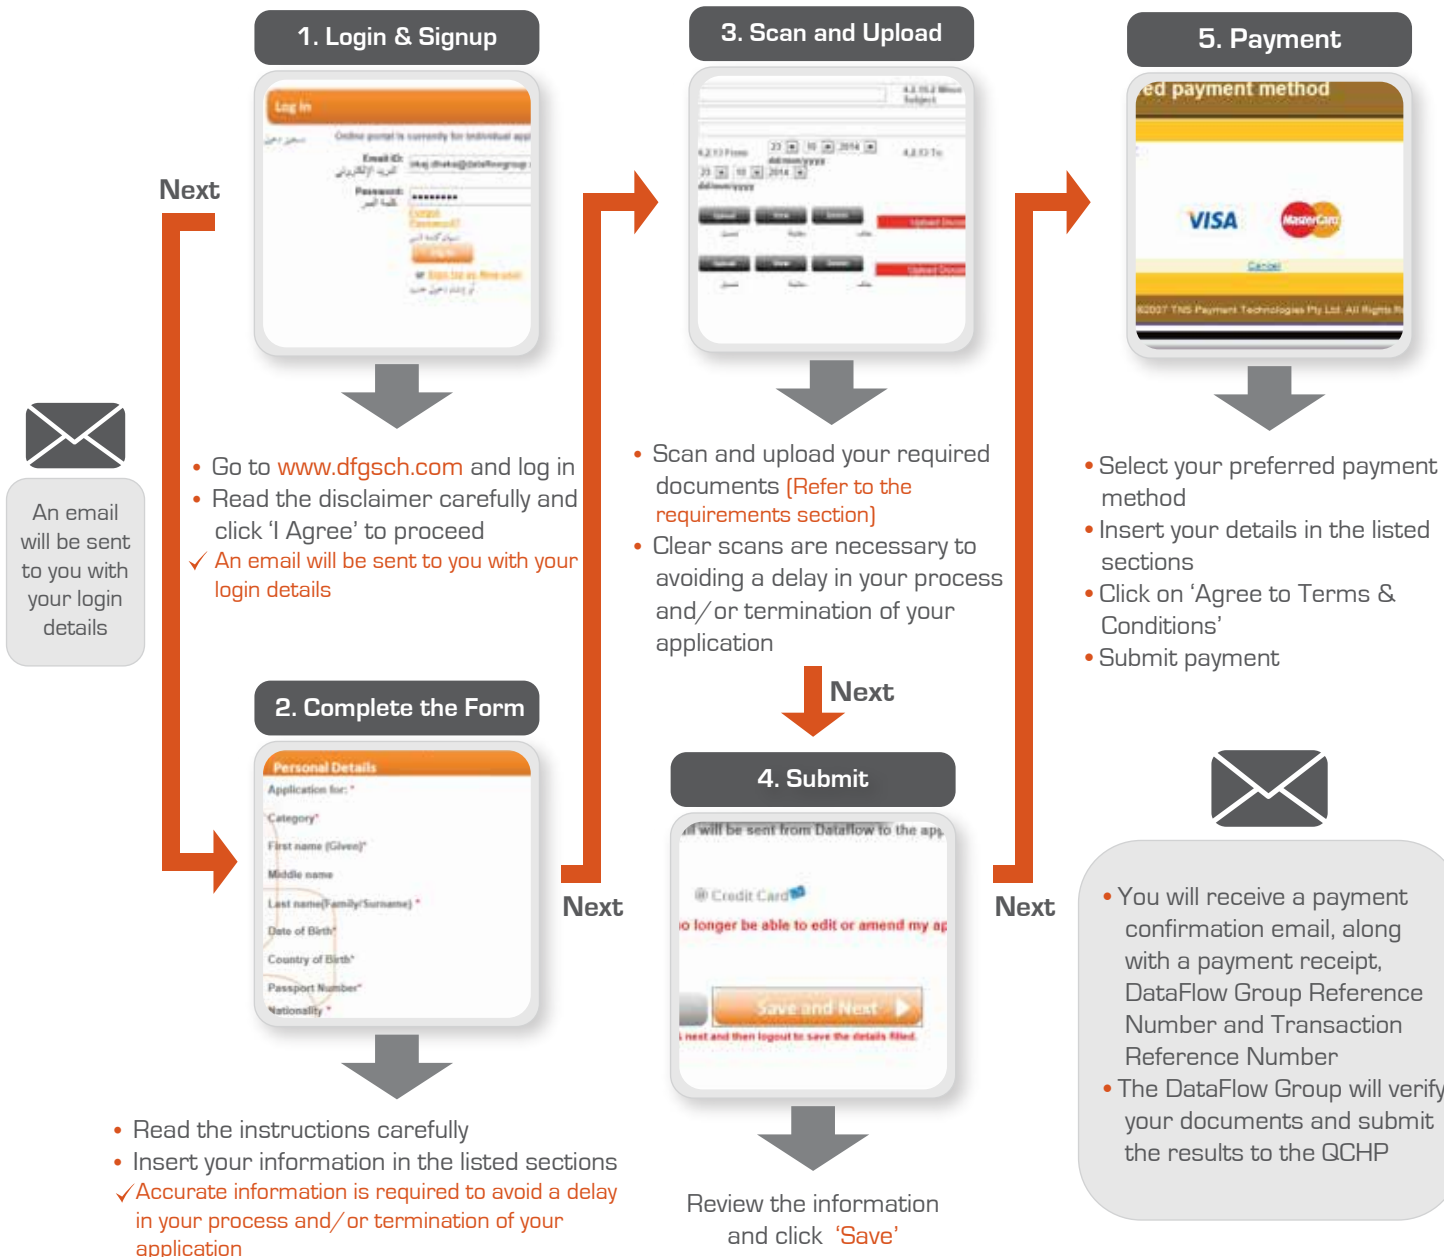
1. Login & Signup

Log in

Online portal is currently for individual app

Email ID:

Password:

Forgot Password?

Sign up as New user

Next

An email will be sent to you with your login details

• Go to www.dfgsch.com and log in
• Read the disclaimer carefully and click 'I Agree' to proceed
✓ An email will be sent to you with your login details

2. Complete the Form

Personal Details

Application for: *

Category*

First name (Given)*

Middle name

Last name(Family/Surname) *

Date of Birth*

Country of Birth*

Passport Number*

Nationality *

• Read the instructions carefully
• Insert your information in the listed sections
✓ Accurate information is required to avoid a delay in your process and/or termination of your application

Next

3. Scan and Upload

Upload Document

Upload Document

• Scan and upload your required documents (Refer to the requirements section)
• Clear scans are necessary to avoiding a delay in your process and/or termination of your application

Next

4. Submit

il will be sent from Dataflow to the app

Credit Card

o longer be able to edit or amend my ap

Save and Next

next and then logout to save the details filled.

Review the information and click 'Save'

Next

5. Payment

ed payment method

VISA

MasterCard

Cancel

©2007 TNS Payment Technologies Pty Ltd. All Rights R

• Select your preferred payment method
• Insert your details in the listed sections
• Click on 'Agree to Terms & Conditions'
• Submit payment

• You will receive a payment confirmation email, along with a payment receipt, DataFlow Group Reference Number and Transaction Reference Number
• The DataFlow Group will verify your documents and submit the results to the QCHP